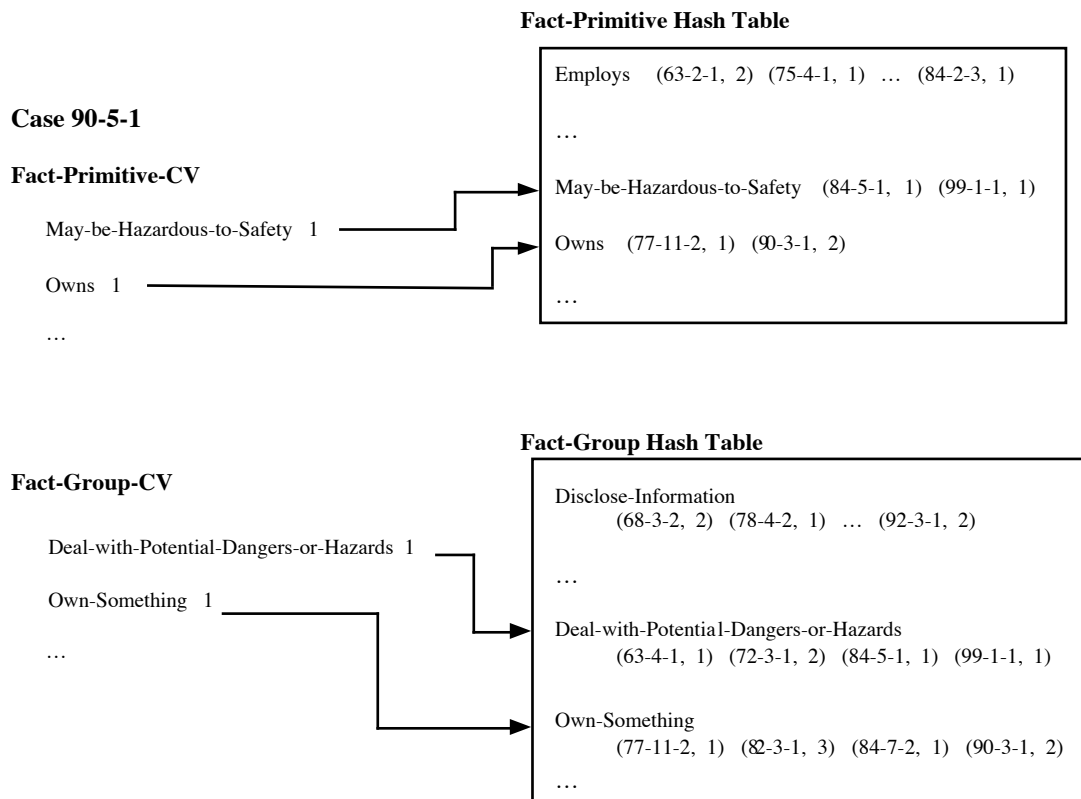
Fact-Primitive Hash Table

Case 90-5-1

Fact-Primitive-CV

May-be-Hazardous-to-Safety 1

Owns 1

…

Employs (63-2-1, 2) (75-4-1, 1) … (84-2-3, 1)

…

May-be-Hazardous-to-Safety (84-5-1, 1) (99-1-1, 1)

Owns (77-11-2, 1) (90-3-1, 2)

…

Fact-Group Hash Table

Fact-Group-CV

Deal-with-Potential-Dangers-or-Hazards 1

Own-Something 1

…

Disclose-Information
(68-3-2, 2) (78-4-2, 1) … (92-3-1, 2)

…

Deal-with-Potential-Dangers-or-Hazards
(63-4-1, 1) (72-3-1, 2) (84-5-1, 1) (99-1-1, 1)

Own-Something
(77-11-2, 1) (82-3-1, 3) (84-7-2, 1) (90-3-1, 2)

…